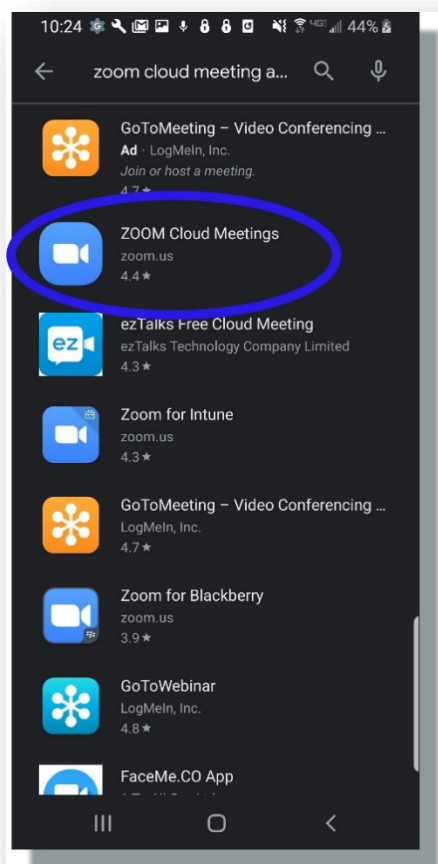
10:24 44%

zoom cloud meeting a...

GoToMeeting – Video Conferencing ...
Ad · LogMeIn, Inc.
Join or host a meeting.
4.7★

ZOOM Cloud Meetings
zoom.us
4.4★

ez
ezTalks Free Cloud Meeting
ezTalks Technology Company Limited
4.3★

Zoom for Intune
zoom.us
4.3★

GoToMeeting – Video Conferencing ...
LogMeIn, Inc.
4.7★

Zoom for Blackberry
zoom.us
3.9★

GoToWebinar
LogMeIn, Inc.
4.8★

FaceMe.CO App
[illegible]